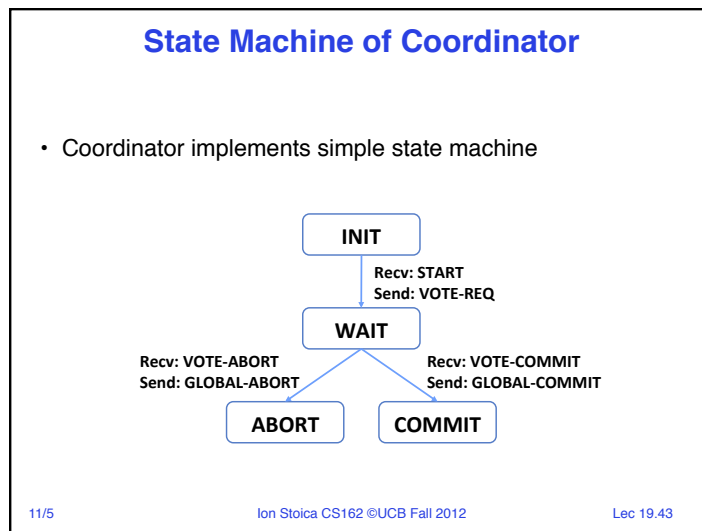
State Machine of Coordinator

• Coordinator implements simple state machine

INIT

Recv: START
Send: VOTE-REQ

WAIT

Recv: VOTE-ABORT
Send: GLOBAL-ABORT

Recv: VOTE-COMMIT
Send: GLOBAL-COMMIT

ABORT

COMMIT

11/5

Ion Stoica CS162 ©UCB Fall 2012

Lec 19.43